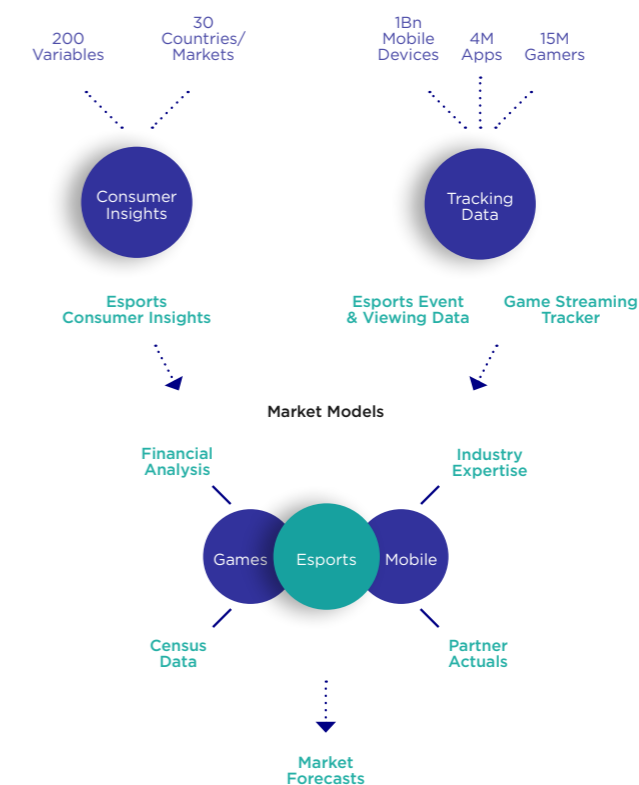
200 Variables

30 Countries/ Markets

1Bn Mobile Devices

4M Apps

15M Gamers

Consumer Insights

Tracking Data

Esports Consumer Insights

Esports Event & Viewing Data

Game Streaming Tracker

Market Models

Financial Analysis

Industry Expertise

Games

Esports

Mobile

Census Data

Partner Actuals

Market Forecasts